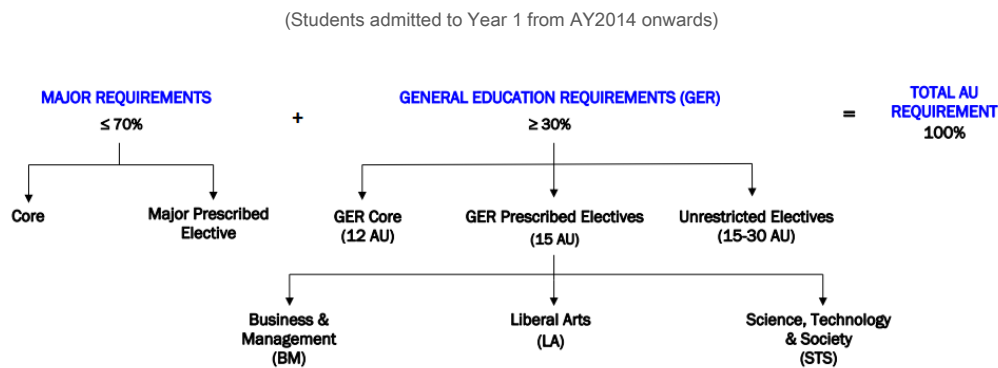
(Students admitted to Year 1 from AY2014 onwards)

MAJOR REQUIREMENTS
$\leq 70\%$

+

GENERAL EDUCATION REQUIREMENTS (GER)
$\geq 30\%$

=

TOTAL AU REQUIREMENT
100%

Core

Major Prescribed Elective

GER Core
(12 AU)

GER Prescribed Electives
(15 AU)

Unrestricted Electives
(15-30 AU)

Business & Management
(BM)

Liberal Arts
(LA)

Science, Technology & Society
(STS)